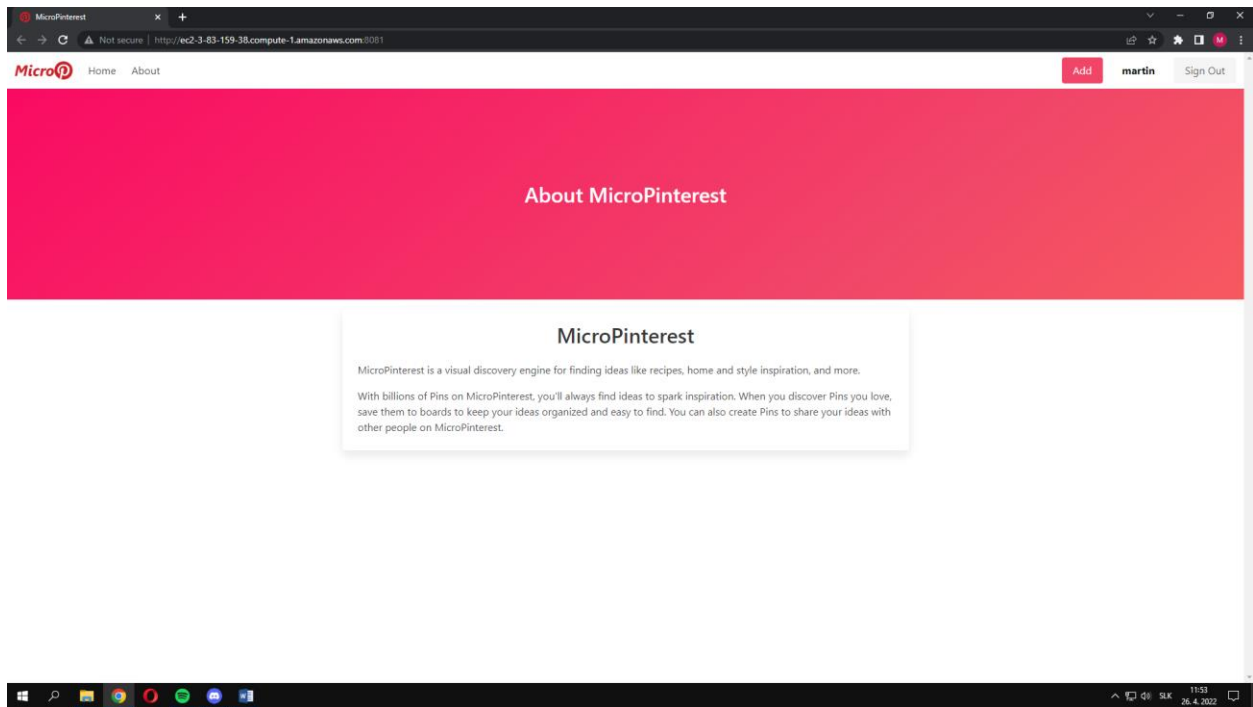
MicroPinterest

Not secure | http://ec2-3-83-159-38.compute-1.amazonaws.com:8081

Micro Home About

Add martin Sign Out

About MicroPinterest

MicroPinterest

MicroPinterest is a visual discovery engine for finding ideas like recipes, home and style inspiration, and more.

With billions of Pins on MicroPinterest, you'll always find ideas to spark inspiration. When you discover Pins you love, save them to boards to keep your ideas organized and easy to find. You can also create Pins to share your ideas with other people on MicroPinterest.

SLK 11:53 26. 4. 2022